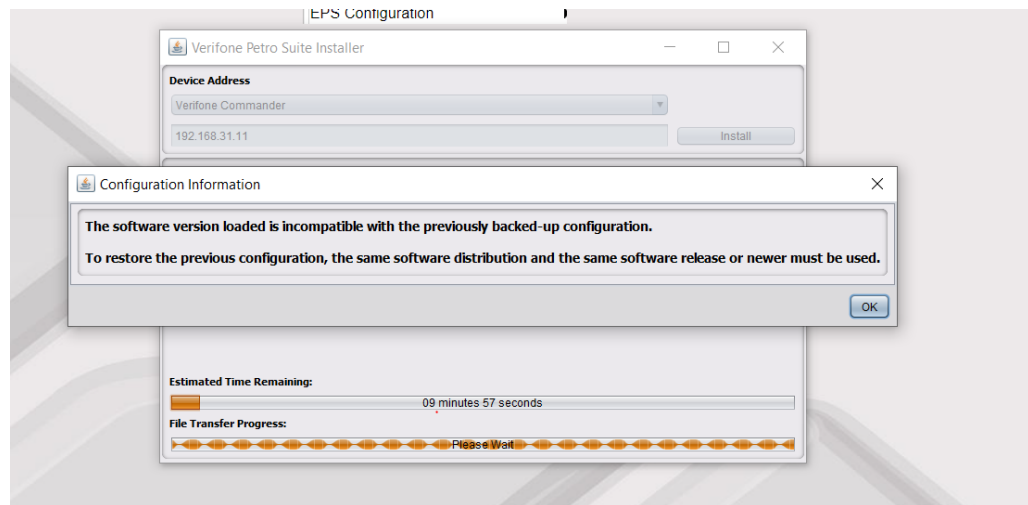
EPS Configuration

Verifone Petro Suite Installer

Device Address

Verifone Commander

192.168.31.11

Install

Configuration Information

The software version loaded is incompatible with the previously backed-up configuration.

To restore the previous configuration, the same software distribution and the same software release or newer must be used.

OK

Estimated Time Remaining:

09 minutes 57 seconds

File Transfer Progress:

Please Wait